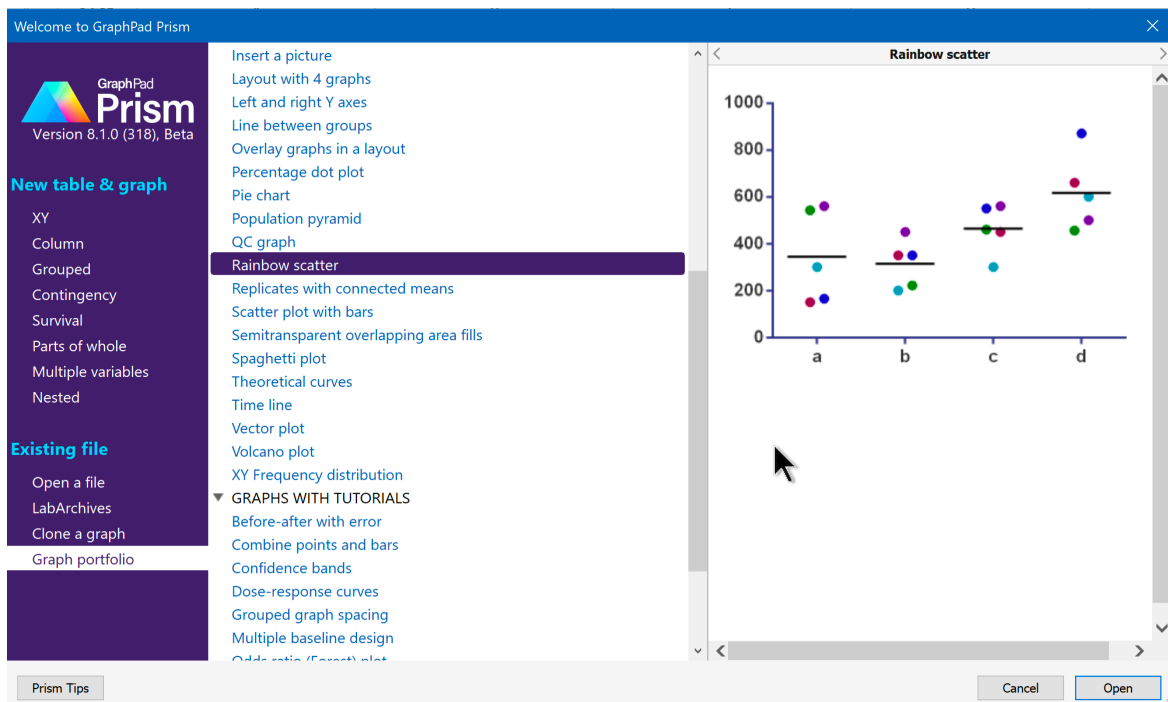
Welcome to GraphPad Prism

GraphPad
Prism
Version 8.1.0 (318), Beta

New table & graph
XY
Column
Grouped
Contingency
Survival
Parts of whole
Multiple variables
Nested

Existing file
Open a file
LabArchives
Clone a graph
Graph portfolio

Insert a picture
Layout with 4 graphs
Left and right Y axes
Line between groups
Overlay graphs in a layout
Percentage dot plot
Pie chart
Population pyramid
QC graph
Rainbow scatter
Replicates with connected means
Scatter plot with bars
Semitransparent overlapping area fills
Spaghetti plot
Theoretical curves
Time line
Vector plot
Volcano plot
XY Frequency distribution
GRAPHS WITH TUTORIALS
Before-after with error
Combine points and bars
Confidence bands
Dose-response curves
Grouped graph spacing
Multiple baseline design
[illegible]

Rainbow scatter

1000
800
600
400
200
0
a
b
c
d

Prism Tips
Cancel
Open